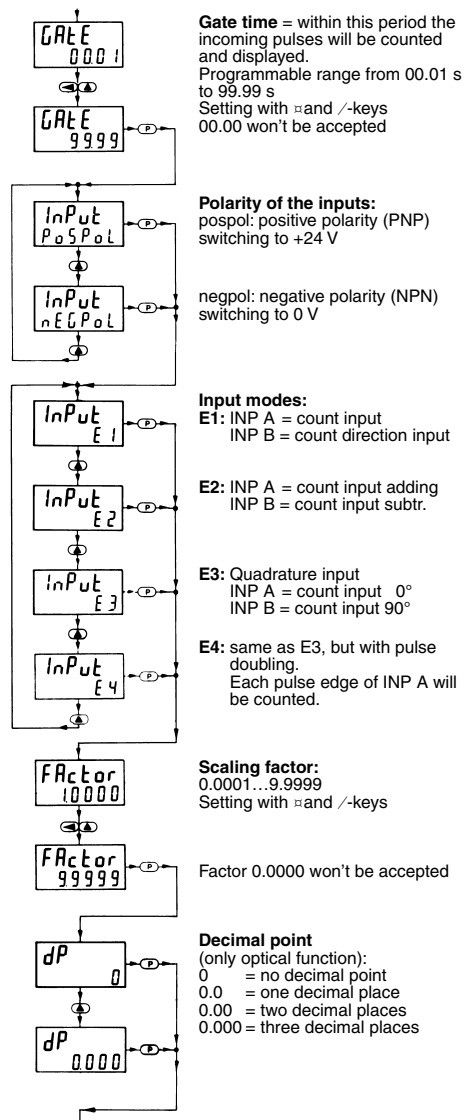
GAtE
00.01

GAtE
99.99

P

**Gate time** = within this period the incoming pulses will be counted and displayed.
Programmable range from 00.01 s to 99.99 s
Setting with ¤and ⁄-keys
00.00 won't be accepted

InPut
PoSPol

P

**Polarity of the inputs:**
pospol: positive polarity (PNP) switching to +24 V

InPut
nEGPol

P

negpol: negative polarity (NPN) switching to 0 V

InPut
E 1

P

**Input modes:**
**E1:** INP A = count input
INP B = count direction input

InPut
E 2

P

**E2:** INP A = count input adding
INP B = count input subtr.

InPut
E 3

P

**E3:** Quadrature input
INP A = count input 0°
INP B = count input 90°

InPut
E 4

P

**E4:** same as E3, but with pulse doubling.
Each pulse edge of INP A will be counted.

FActor
1.0000

**Scaling factor:**
0.0001…9.9999
Setting with ¤and ⁄-keys

FActor
9.9999

P

Factor 0.0000 won't be accepted

dP
0

P

**Decimal point**
(only optical function):
0 = no decimal point
0.0 = one decimal place
0.00 = two decimal places
0.000 = three decimal places

dP
0.000

P